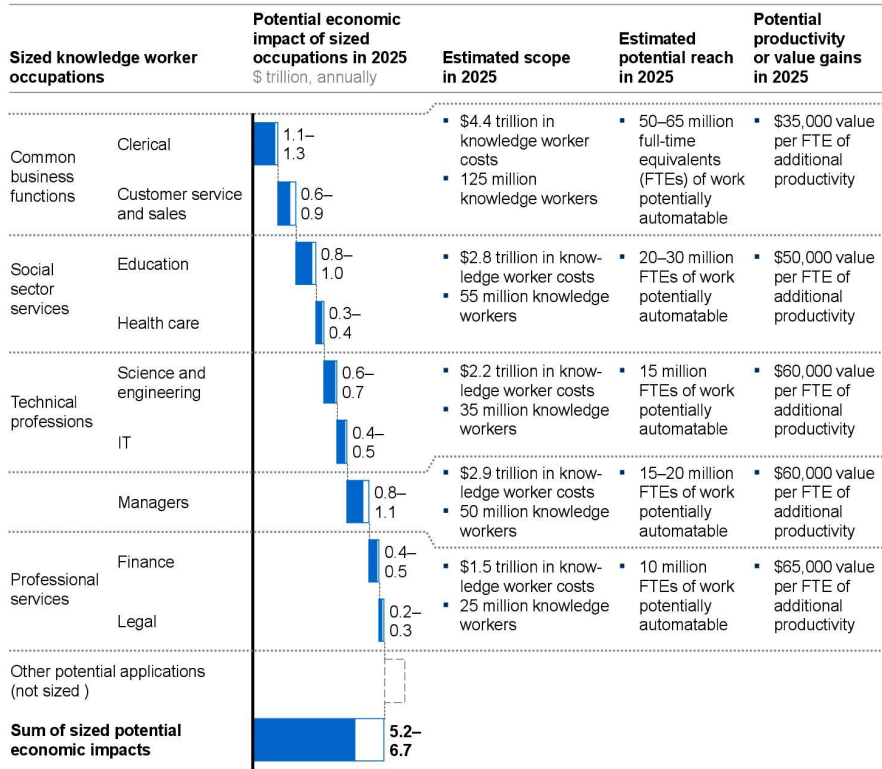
| Sized knowledge worker occupations | | Potential economic impact of sized occupations in 2025 \$ trillion, annually | Estimated scope in 2025 | Estimated potential reach in 2025 | Potential productivity or value gains in 2025 |
|---|---|---|---|---|---|
| Common business functions | Clerical | 1.1–1.3 | ▪ \$4.4 trillion in knowledge worker costs ▪ 125 million knowledge workers | ▪ 50–65 million full-time equivalents (FTEs) of work potentially automatable | ▪ \$35,000 value per FTE of additional productivity |
| | Customer service and sales | 0.6–0.9 | | | |
| Social sector services | Education | 0.8–1.0 | ▪ \$2.8 trillion in knowledge worker costs ▪ 55 million knowledge workers | ▪ 20–30 million FTEs of work potentially automatable | ▪ \$50,000 value per FTE of additional productivity |
| | Health care | 0.3–0.4 | | | |
| Technical professions | Science and engineering | 0.6–0.7 | ▪ \$2.2 trillion in knowledge worker costs ▪ 35 million knowledge workers | ▪ 15 million FTEs of work potentially automatable | ▪ \$60,000 value per FTE of additional productivity |
| | IT | 0.4–0.5 | | | |
| | Managers | 0.8–1.1 | ▪ \$2.9 trillion in knowledge worker costs ▪ 50 million knowledge workers | ▪ 15–20 million FTEs of work potentially automatable | ▪ \$60,000 value per FTE of additional productivity |
| Professional services | Finance | 0.4–0.5 | ▪ \$1.5 trillion in knowledge worker costs ▪ 25 million knowledge workers | ▪ 10 million FTEs of work potentially automatable | ▪ \$65,000 value per FTE of additional productivity |
| | Legal | 0.2–0.3 | | | |
| Other potential applications (not sized ) | | | | | |
| **Sum of sized potential economic impacts** | | **5.2–6.7** | | | |